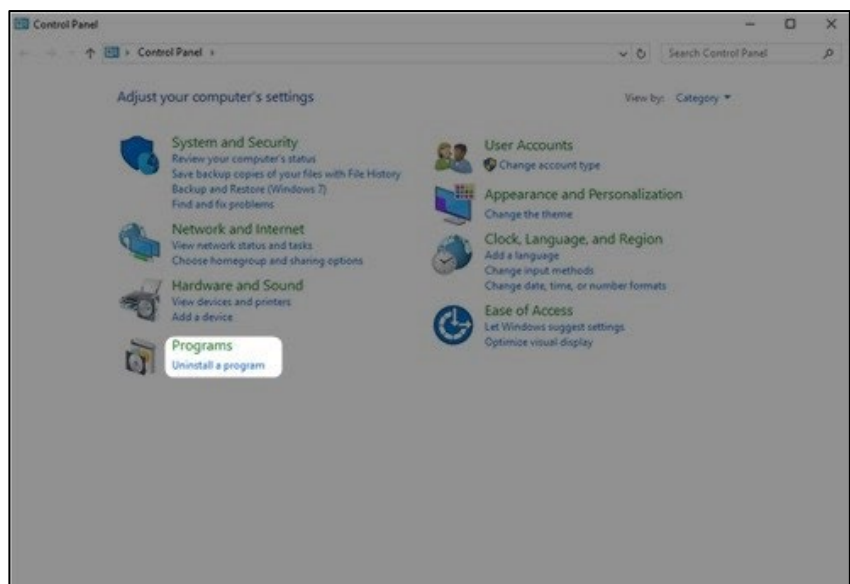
Control Panel

Control Panel >

Search Control Panel

Adjust your computer's settings

View by: Category

System and Security
Review your computer's status
Save backup copies of your files with File History
Backup and Restore (Windows 7)
Find and fix problems

Network and Internet
View network status and tasks
Choose homegroup and sharing options

Hardware and Sound
View devices and printers
Add a device

Programs
Uninstall a program

User Accounts
Change account type

Appearance and Personalization
Change the theme

Clock, Language, and Region
Add a language
Change input methods
Change date, time, or number formats

Ease of Access
Let Windows suggest settings
Optimize visual display